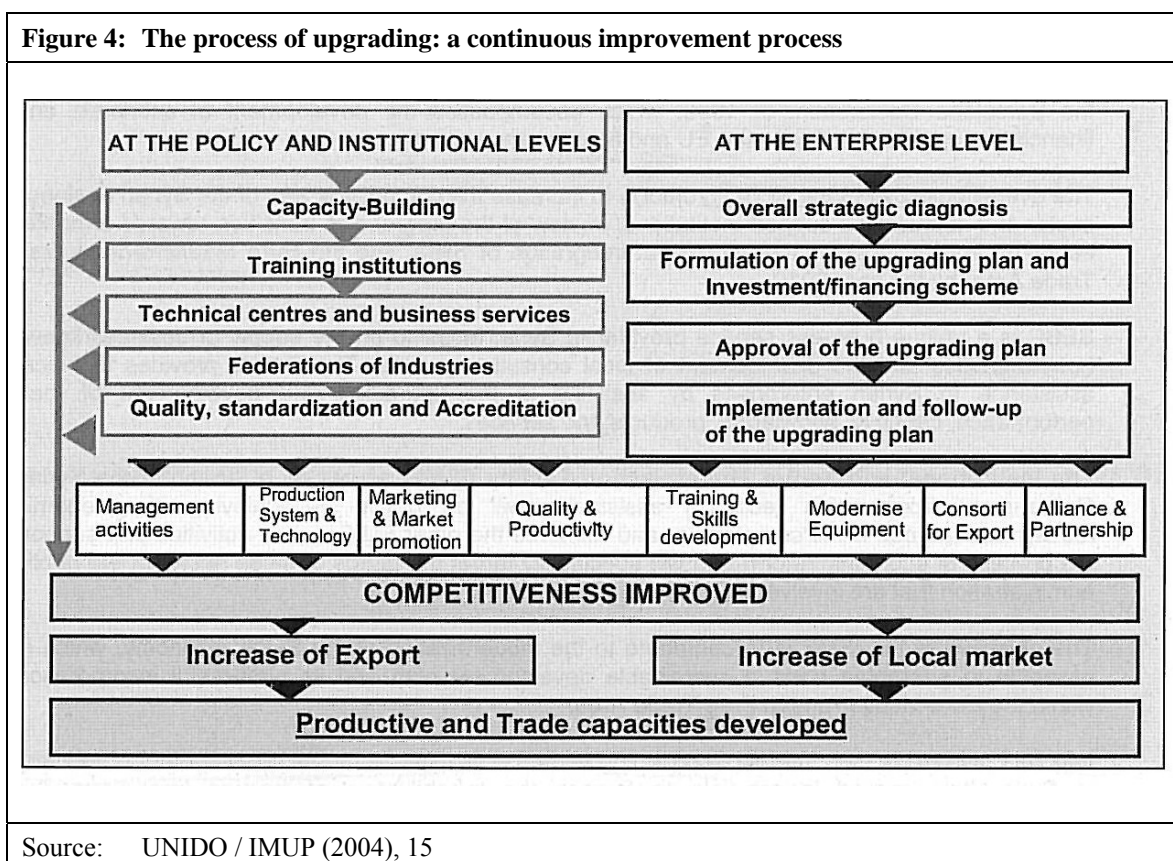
Figure 4: The process of upgrading: a continuous improvement process

AT THE POLICY AND INSTITUTIONAL LEVELS

Capacity-Building

Training institutions

Technical centres and business services

Federations of Industries

Quality, standardization and Accreditation

AT THE ENTERPRISE LEVEL

Overall strategic diagnosis

Formulation of the upgrading plan and Investment/financing scheme

Approval of the upgrading plan

Implementation and follow-up of the upgrading plan

| Management activities | Production System & Technology | Marketing & Market promotion | Quality & Productivity | Training & Skills development | Modernise Equipment | Consorti for Export | Alliance & Partnership |
|---|---|---|---|---|---|---|---|

COMPETITIVENESS IMPROVED

Increase of Export

Increase of Local market

Productive and Trade capacities developed

Source: UNIDO / IMUP (2004), 15